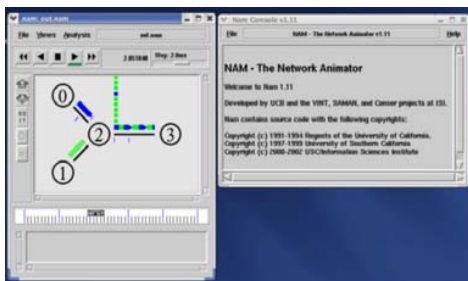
nam: out.nam

File Views Analysis out.nam

2.053848 Step: 2.8ms

0

2

3

1

Nam Console v1.11

File NAM - The Network Animator v1.11 Help

NAM - The Network Animator

Welcome to Nam 1.11

Developed by UCB and the VINT, SAMAN, and Conser projects at ISI.

Nam contains source code with the following copyrights:

Copyright (c) 1991-1994 Regents of the University of California.
Copyright (c) 1997-1999 University of Southern California
Copyright (c) 2000-2002 USC/Information Sciences Institute